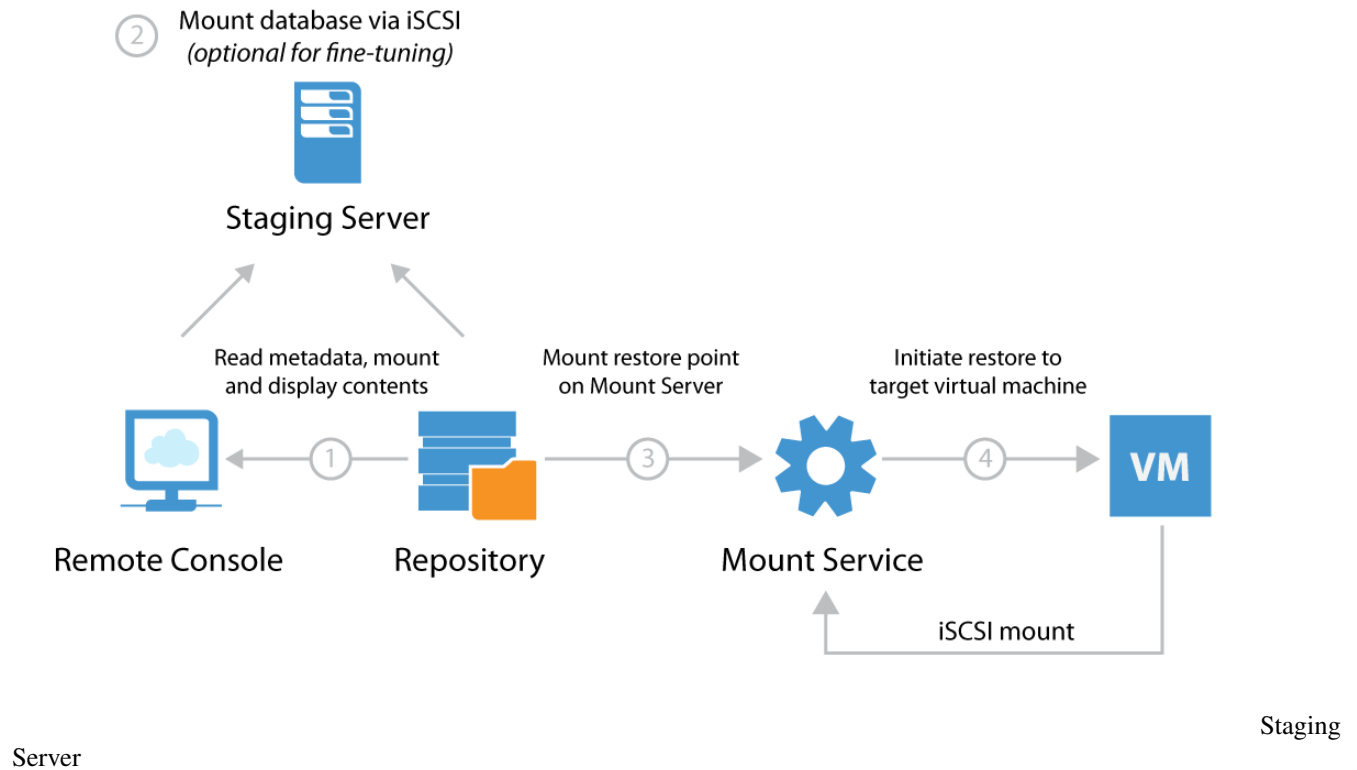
2 Mount database via iSCSI
(optional for fine-tuning)

Staging Server

Read metadata, mount and display contents

Mount restore point on Mount Server

Initiate restore to target virtual machine

1

3

4

VM

Remote Console

Repository

Mount Service

iSCSI mount

Staging Server